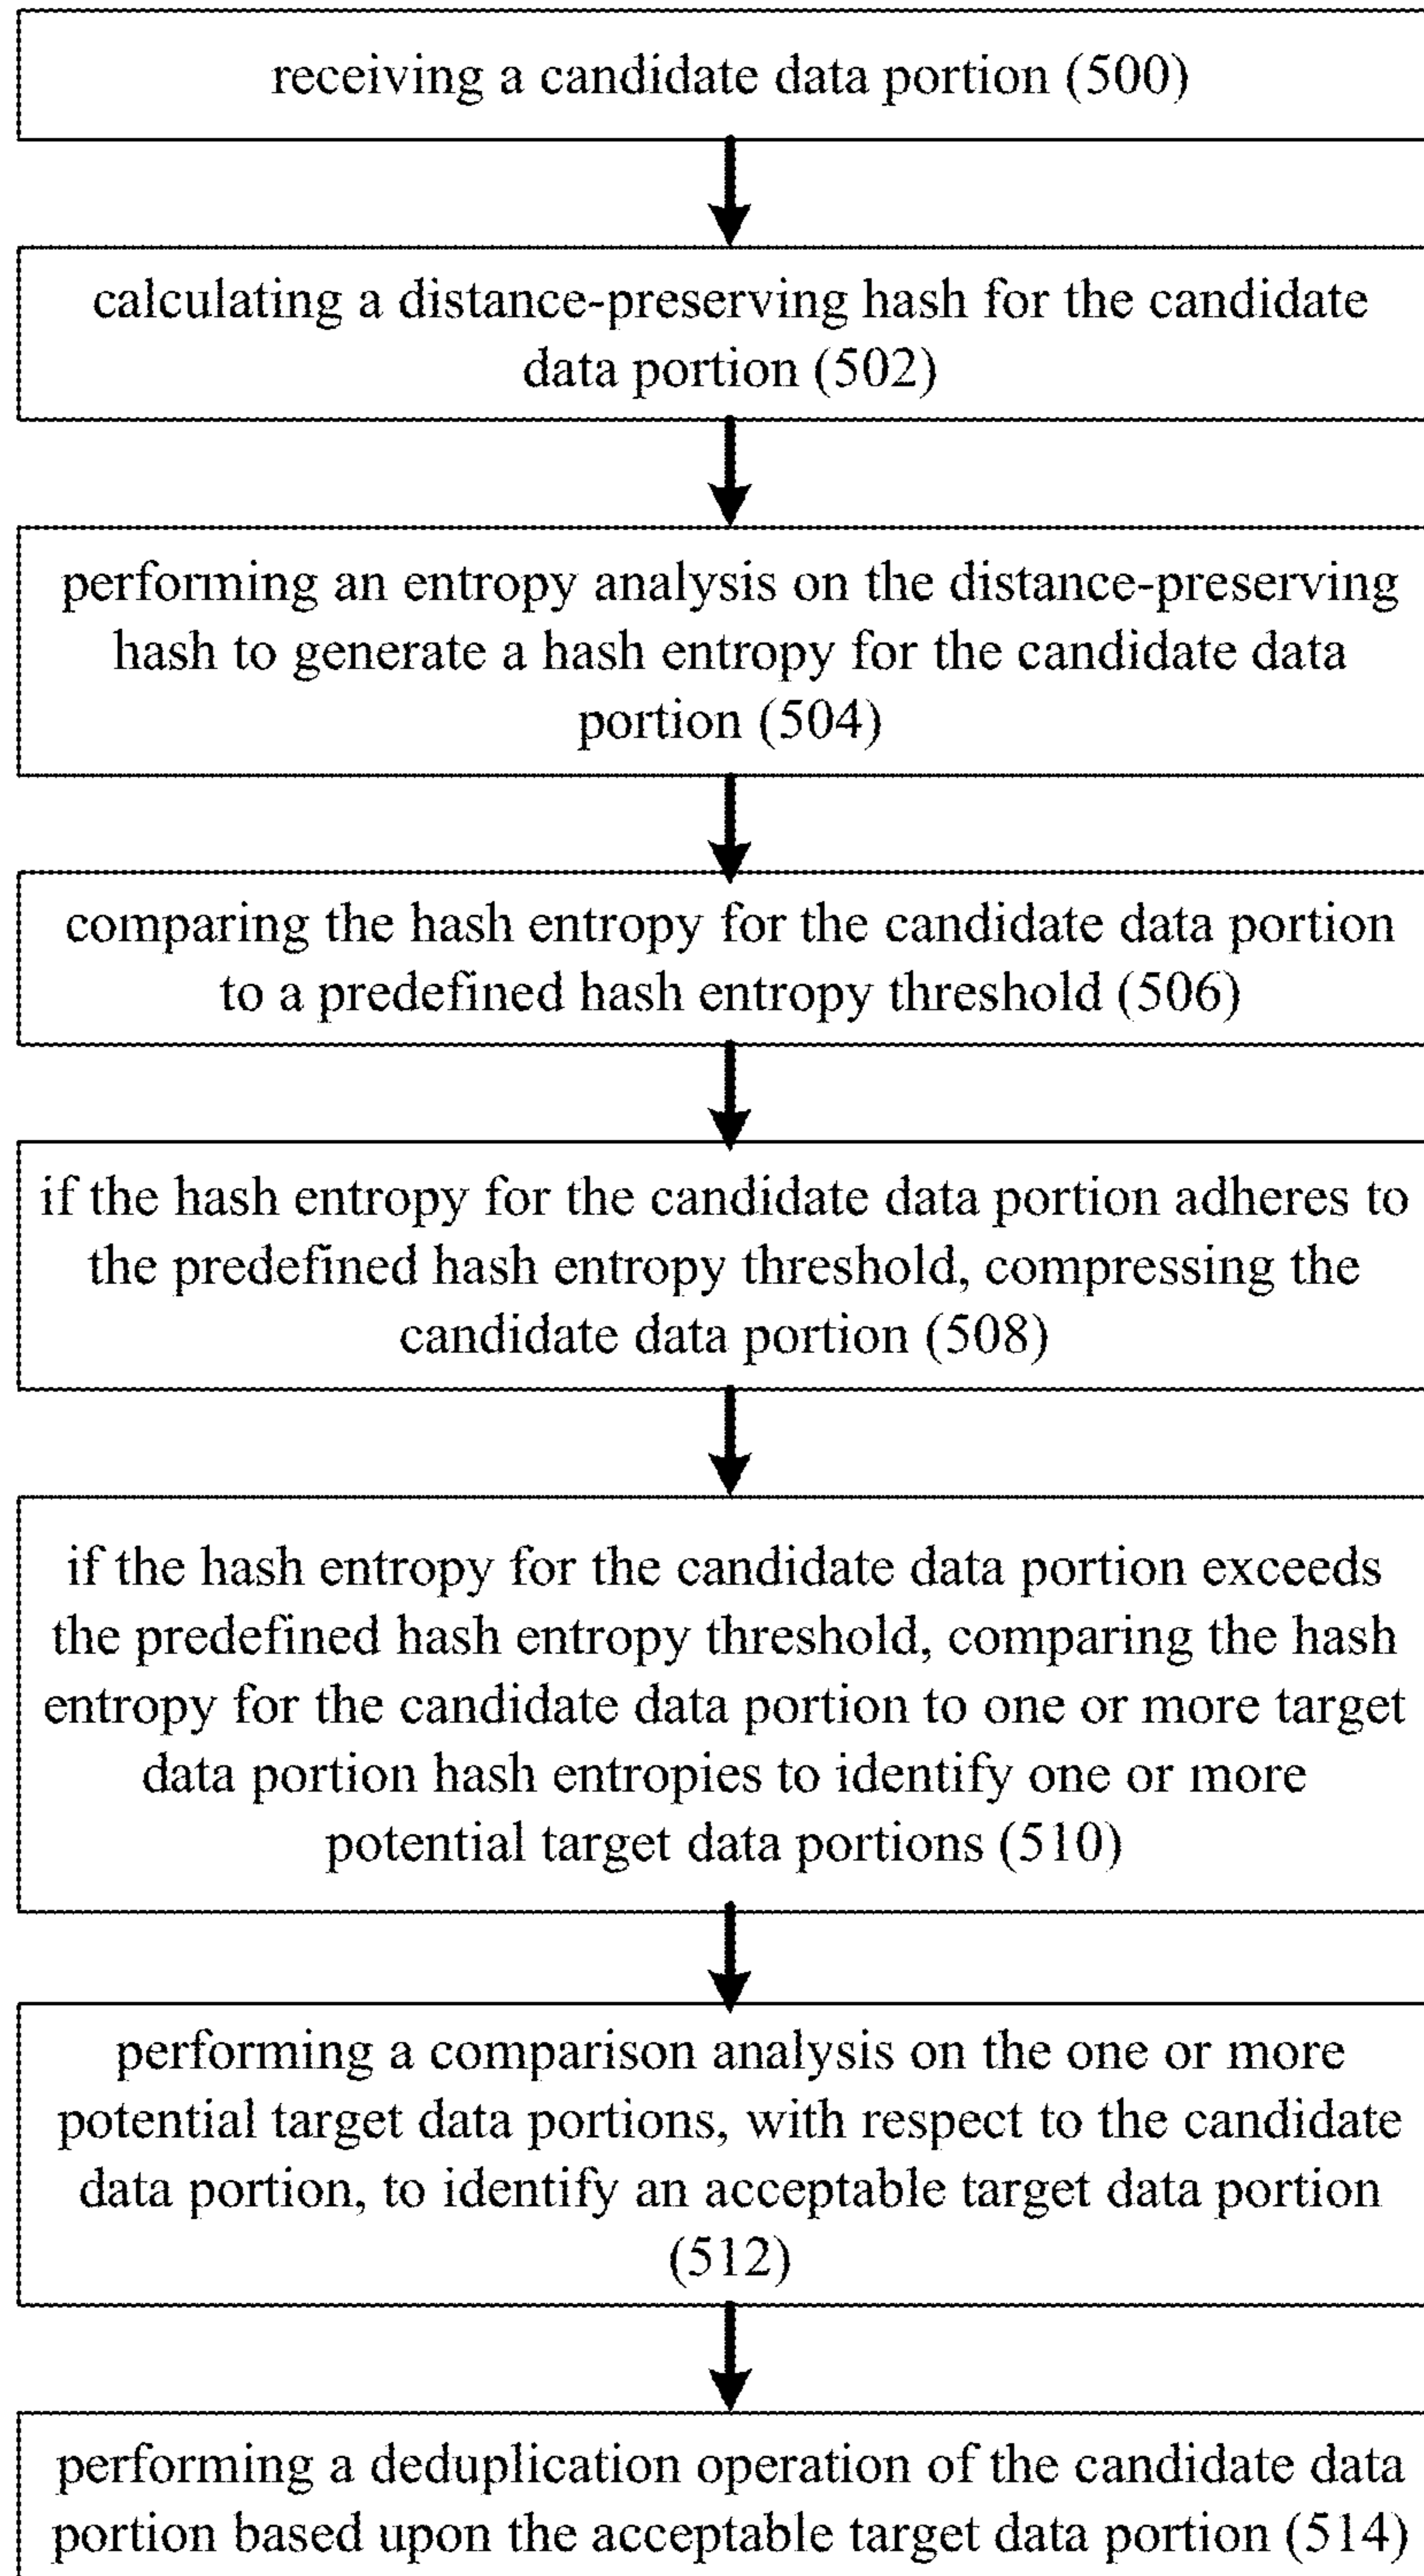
receiving a candidate data portion (500)

calculating a distance-preserving hash for the candidate data portion (502)

performing an entropy analysis on the distance-preserving hash to generate a hash entropy for the candidate data portion (504)

comparing the hash entropy for the candidate data portion to a predefined hash entropy threshold (506)

if the hash entropy for the candidate data portion adheres to the predefined hash entropy threshold, compressing the candidate data portion (508)

if the hash entropy for the candidate data portion exceeds the predefined hash entropy threshold, comparing the hash entropy for the candidate data portion to one or more target data portion hash entropies to identify one or more potential target data portions (510)

performing a comparison analysis on the one or more potential target data portions, with respect to the candidate data portion, to identify an acceptable target data portion (512)

performing a deduplication operation of the candidate data portion based upon the acceptable target data portion (514)